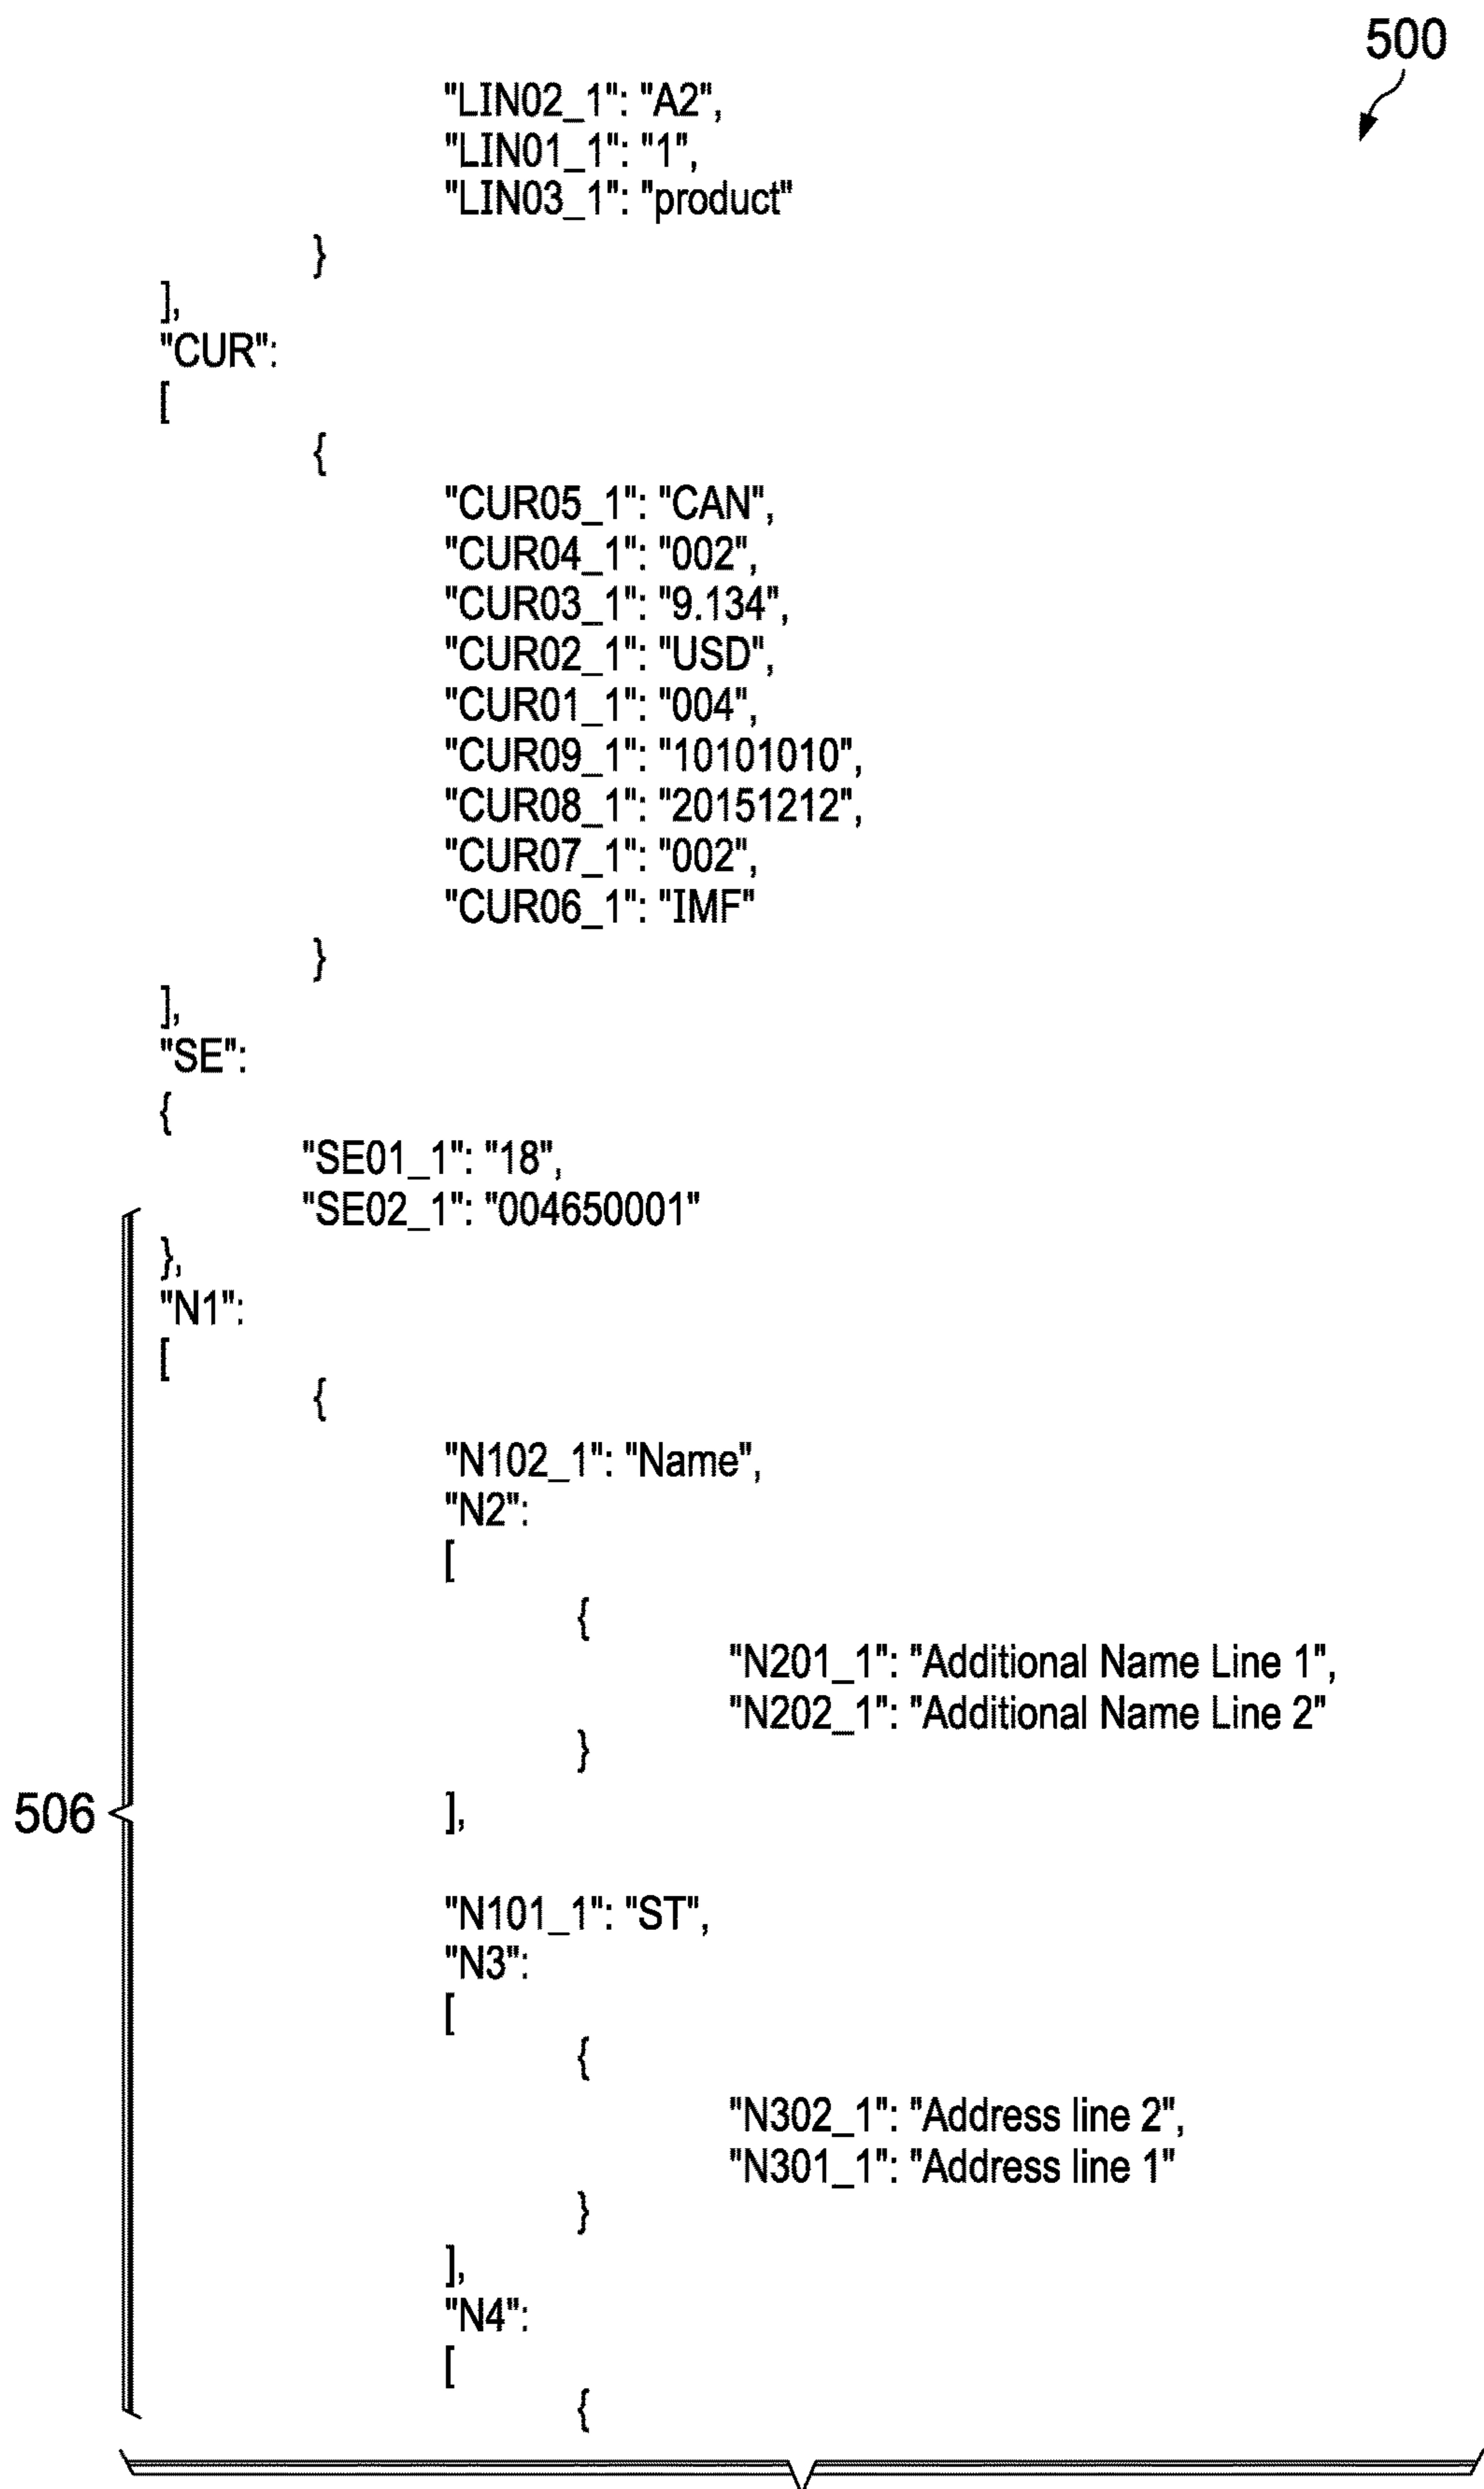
500

"LIN02_1": "A2",
"LIN01_1": "1",
"LIN03_1": "product"
}
],
"CUR":
[
{
"CUR05_1": "CAN",
"CUR04_1": "002",
"CUR03_1": "9.134",
"CUR02_1": "USD",
"CUR01_1": "004",
"CUR09_1": "10101010",
"CUR08_1": "20151212",
"CUR07_1": "002",
"CUR06_1": "IMF"
}
],
"SE":
{
"SE01_1": "18",
"SE02_1": "004650001"
},
"N1":
[
{
"N102_1": "Name",
"N2":
[
{
"N201_1": "Additional Name Line 1",
"N202_1": "Additional Name Line 2"
}
],

"N101_1": "ST",
"N3":
[
{
"N302_1": "Address line 2",
"N301_1": "Address line 1"
}
],
"N4":
[
{

506